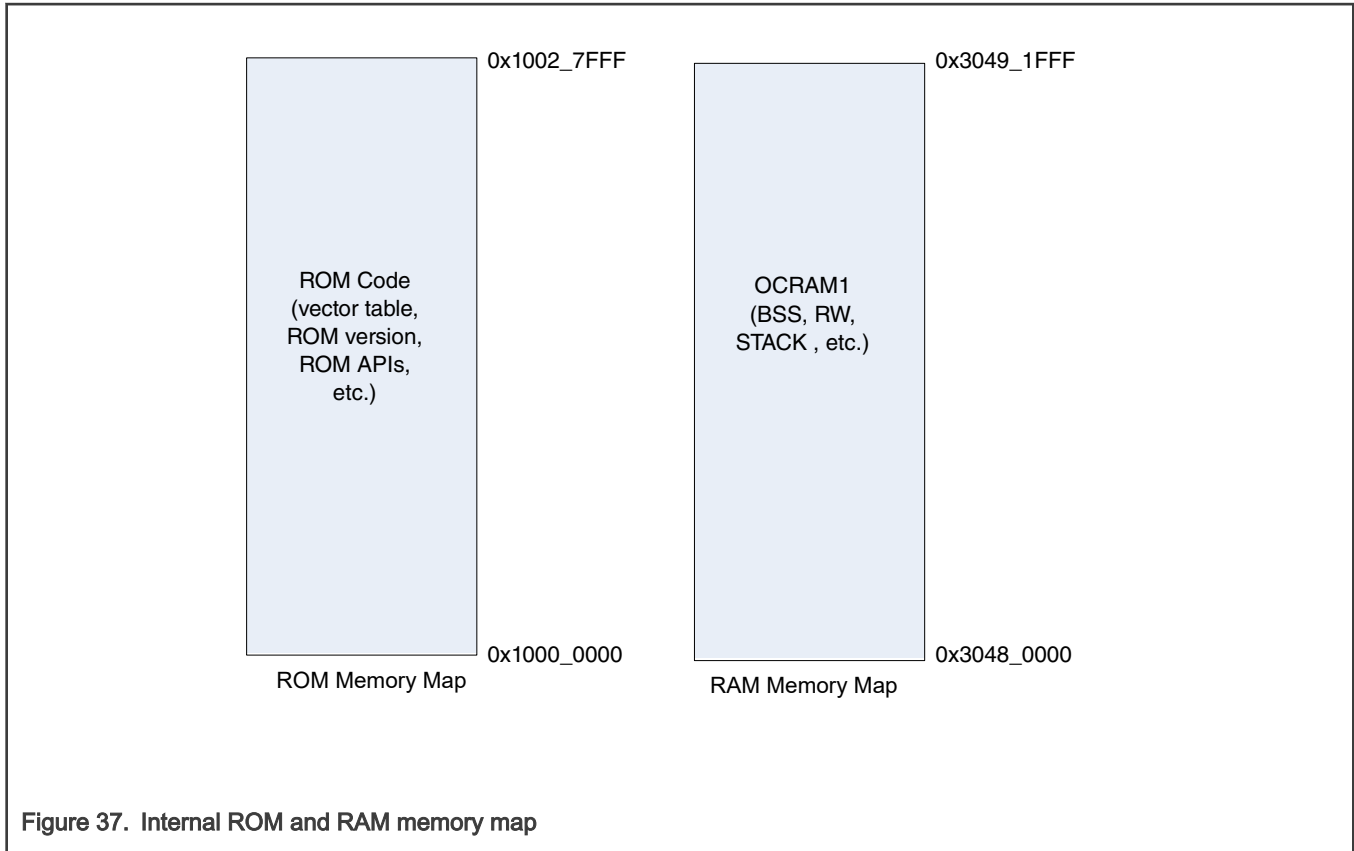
0x1002_7FFF

ROM Code
(vector table,
ROM version,
ROM APIs,
etc.)

0x1000_0000

ROM Memory Map

0x3049_1FFF

OCRAM1
(BSS, RW,
STACK , etc.)

0x3048_0000

RAM Memory Map

Figure 37. Internal ROM and RAM memory map